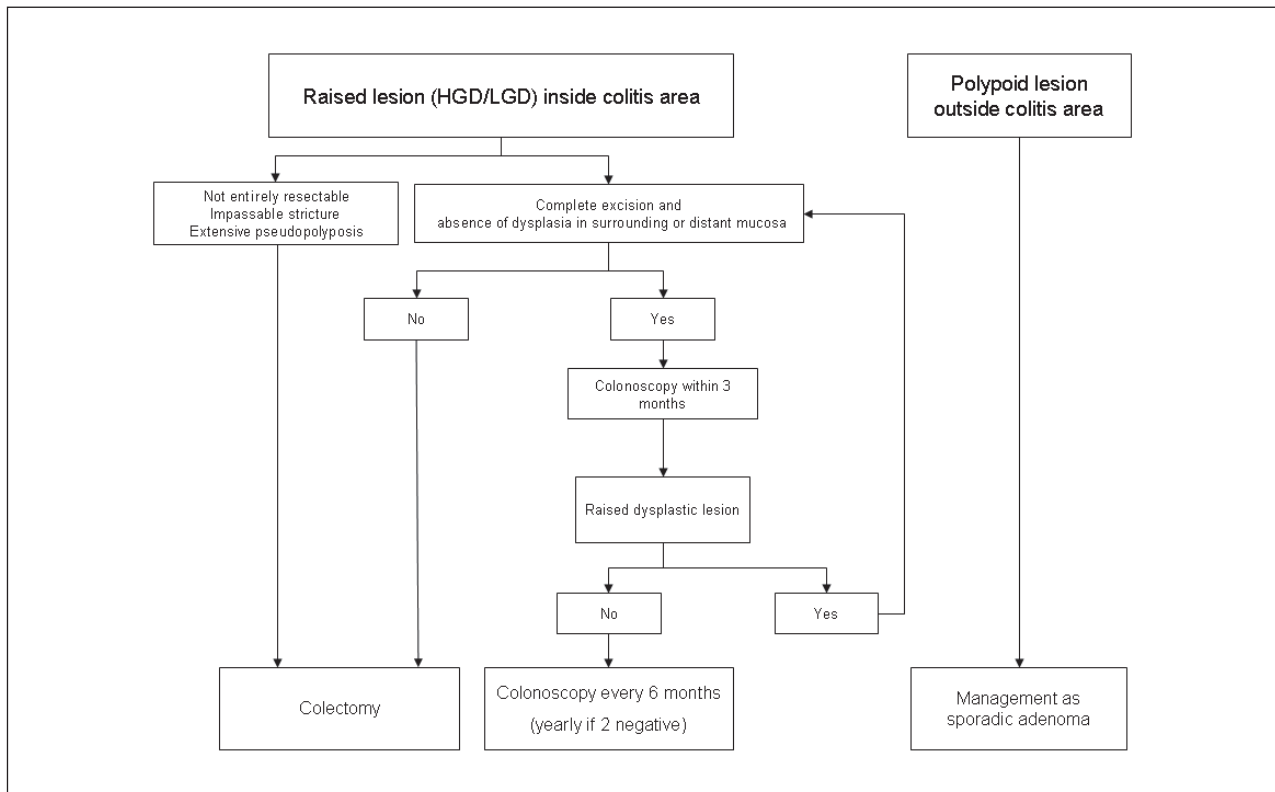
Raised lesion (HGD/LGD) inside colitis area

Polypoid lesion outside colitis area

Not entirely resectable
Impassable stricture
Extensive pseudopolyposis

Complete excision and absence of dysplasia in surrounding or distant mucosa

No

Yes

Colonoscopy within 3 months

Raised dysplastic lesion

No

Yes

Colectomy

Colonoscopy every 6 months
(yearly if 2 negative)

Management as sporadic adenoma